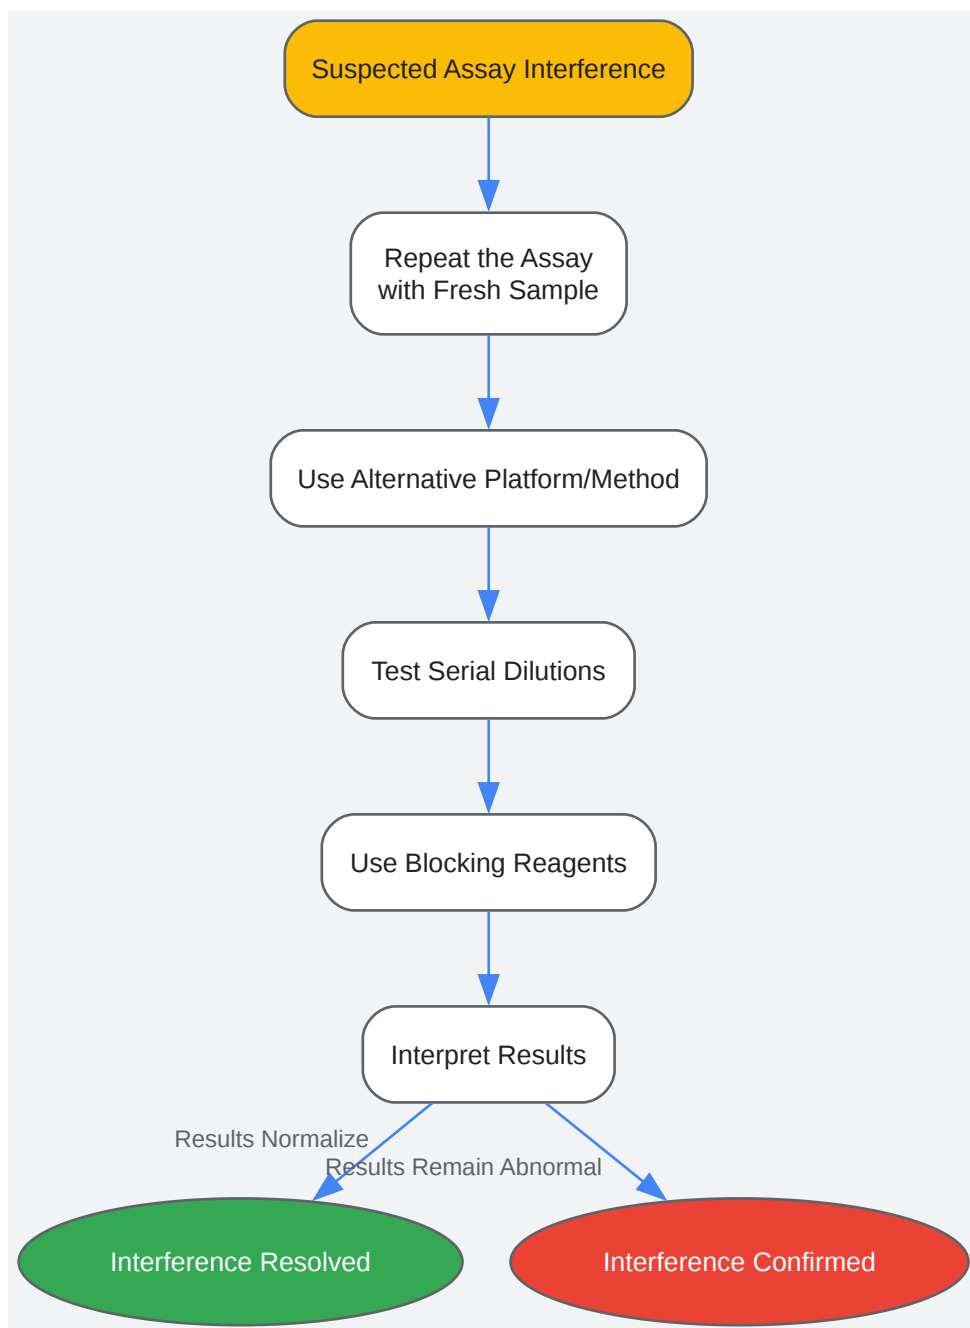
Suspected Assay Interference

Repeat the Assay with Fresh Sample

Use Alternative Platform/Method

Test Serial Dilutions

Use Blocking Reagents

Interpret Results

Results Normalize

Results Remain Abnormal

Interference Resolved

Interference Confirmed